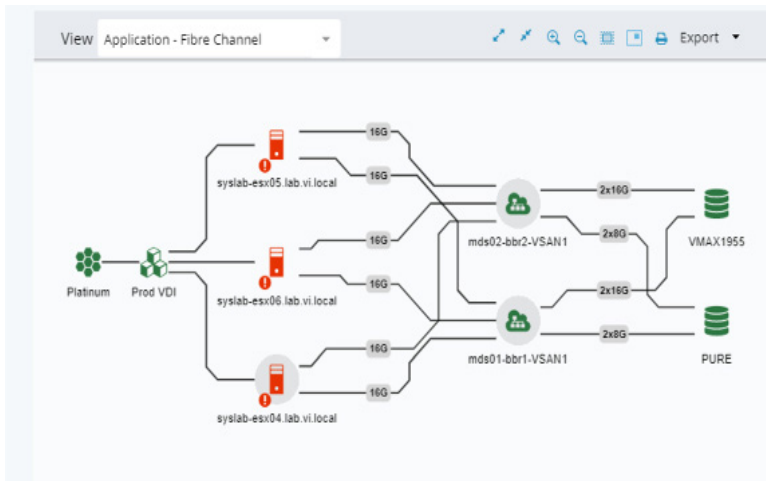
View Application - Fibre Channel

Export

16G
16G
16G
16G
16G
16G
2x16G
2x8G
2x16G
2x8G

Platinum
Prod VDI
syslab-esx05.lab.vi.local
syslab-esx06.lab.vi.local
syslab-esx04.lab.vi.local
mds02-bbr2-VSAN1
mds01-bbr1-VSAN1
VMAX1955
PURE